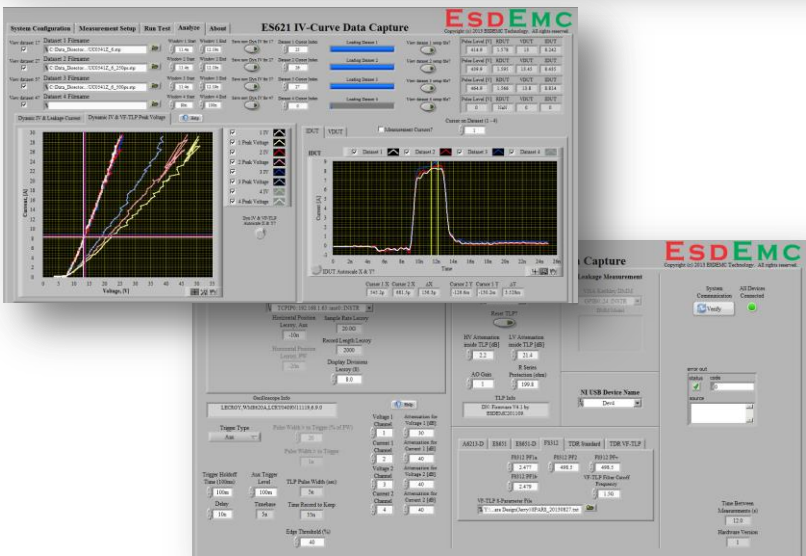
System Configuration | Measurement Setup | Run Test | Analyze | About

ES621 IV-Curve Data Capture

EsdEMC

Copyright (c) 2015 ESDEMC Technology. All rights reserved.

Dataset 1 Filename
C:\Data_Director...\ODD541Z_0.zip

Dataset 2 Filename
C:\Data_Director...\ODD541Z_0_250ps.zip

Dataset 3 Filename
C:\Data_Director...\ODD541Z_0_500ps.zip

Dataset 4 Filename

Leading Dataset 1
Leading Dataset 2
Leading Dataset 3
Leading Dataset 4

Dynamic IV & Leakage Current | Dynamic IV & VF-TLP Peak Voltage

Current, [A]

Voltage, [V]

1 IV
1 Peak Voltage
2 IV
2 Peak Voltage
3 IV
3 Peak Voltage
4 IV
4 Peak Voltage

Measurement Cursors?

IDUT | VDUT

Dataset 1 | Dataset 2 | Dataset 3 | Dataset 4

Current (A)

Time

Cursor 1.X | Cursor 2.X | ΔX | Cursor 1.Y | Cursor 2.Y | ΔY

IDUT Autoscale X & Y?

Pulse Level [V] | RDUT | VDUT | IDUT
414.0 | 1.578 | 13 | 8.242
418.8 | 1.361 | 13.43 | 8.453
464.8 | 1.346 | 13.8 | 8.814
0 | NaN | 0 | 0

Capture

EsdEMC

Copyright (c) 2015 ESDEMC Technology. All rights reserved.

Leakage Measurement

System Communication
Verify

All Devices Connected

Horizontal Position Leakage, Aux
-10m

Sample Rate Leakage
20.0G

Record Length Leakage
2000

Display Divisions Leakage (S)
8.0

Oscilloscope Info
LECROY,WM8620A,LCRY0409N11138,8.0.0

Help

Trigger Type
Aux

Pulse Width > to Trigger (% of PW)

Pulse Width < to Trigger

Trigger Holdoff Time (100ms)
100m

Aux Trigger Level
100m

TLP Pulse Width (sec)
3n

Delay
10n

Timebase
3n

Time Record to Keep
15n

Edge Threshold (%)
40

Voltage 1 Channel
1

Current 1 Channel
2

Voltage 2 Channel
3

Current 2 Channel
4

Attenuation for Voltage 1 [dB]
30

Attenuation for Current 1 [dB]
40

Attenuation for Voltage 2 [dB]
40

Attenuation for Current 2 [dB]
40

Reset TLP?

HV Attenuation mode TLP [dB]
2.2

LV Attenuation mode TLP [dB]
21.4

AO Gain
1

R Series Protection (ohm)
100.8

TLP Info
ES1 Firmware V4.1 by ESDEMC2011/09

NI USB Device Name
Dev1

error out
status | code
0
source

A6213-D | ES651 | ES651-D | PH512 | TDR Standard | TDR VF-TLP

PH512 PF1a
2.477

PH512 PF1b
2.479

PH512 PF2
498.3

PH512 PF+
498.3

VF-TLP Filter Cutoff Frequency
1.5G

VF-TLP S-Parameter File
Y:\...ure Design\Grey\SPARS_20150827.txt

Time Between Measurements (s)
12.0

Hardware Version
1